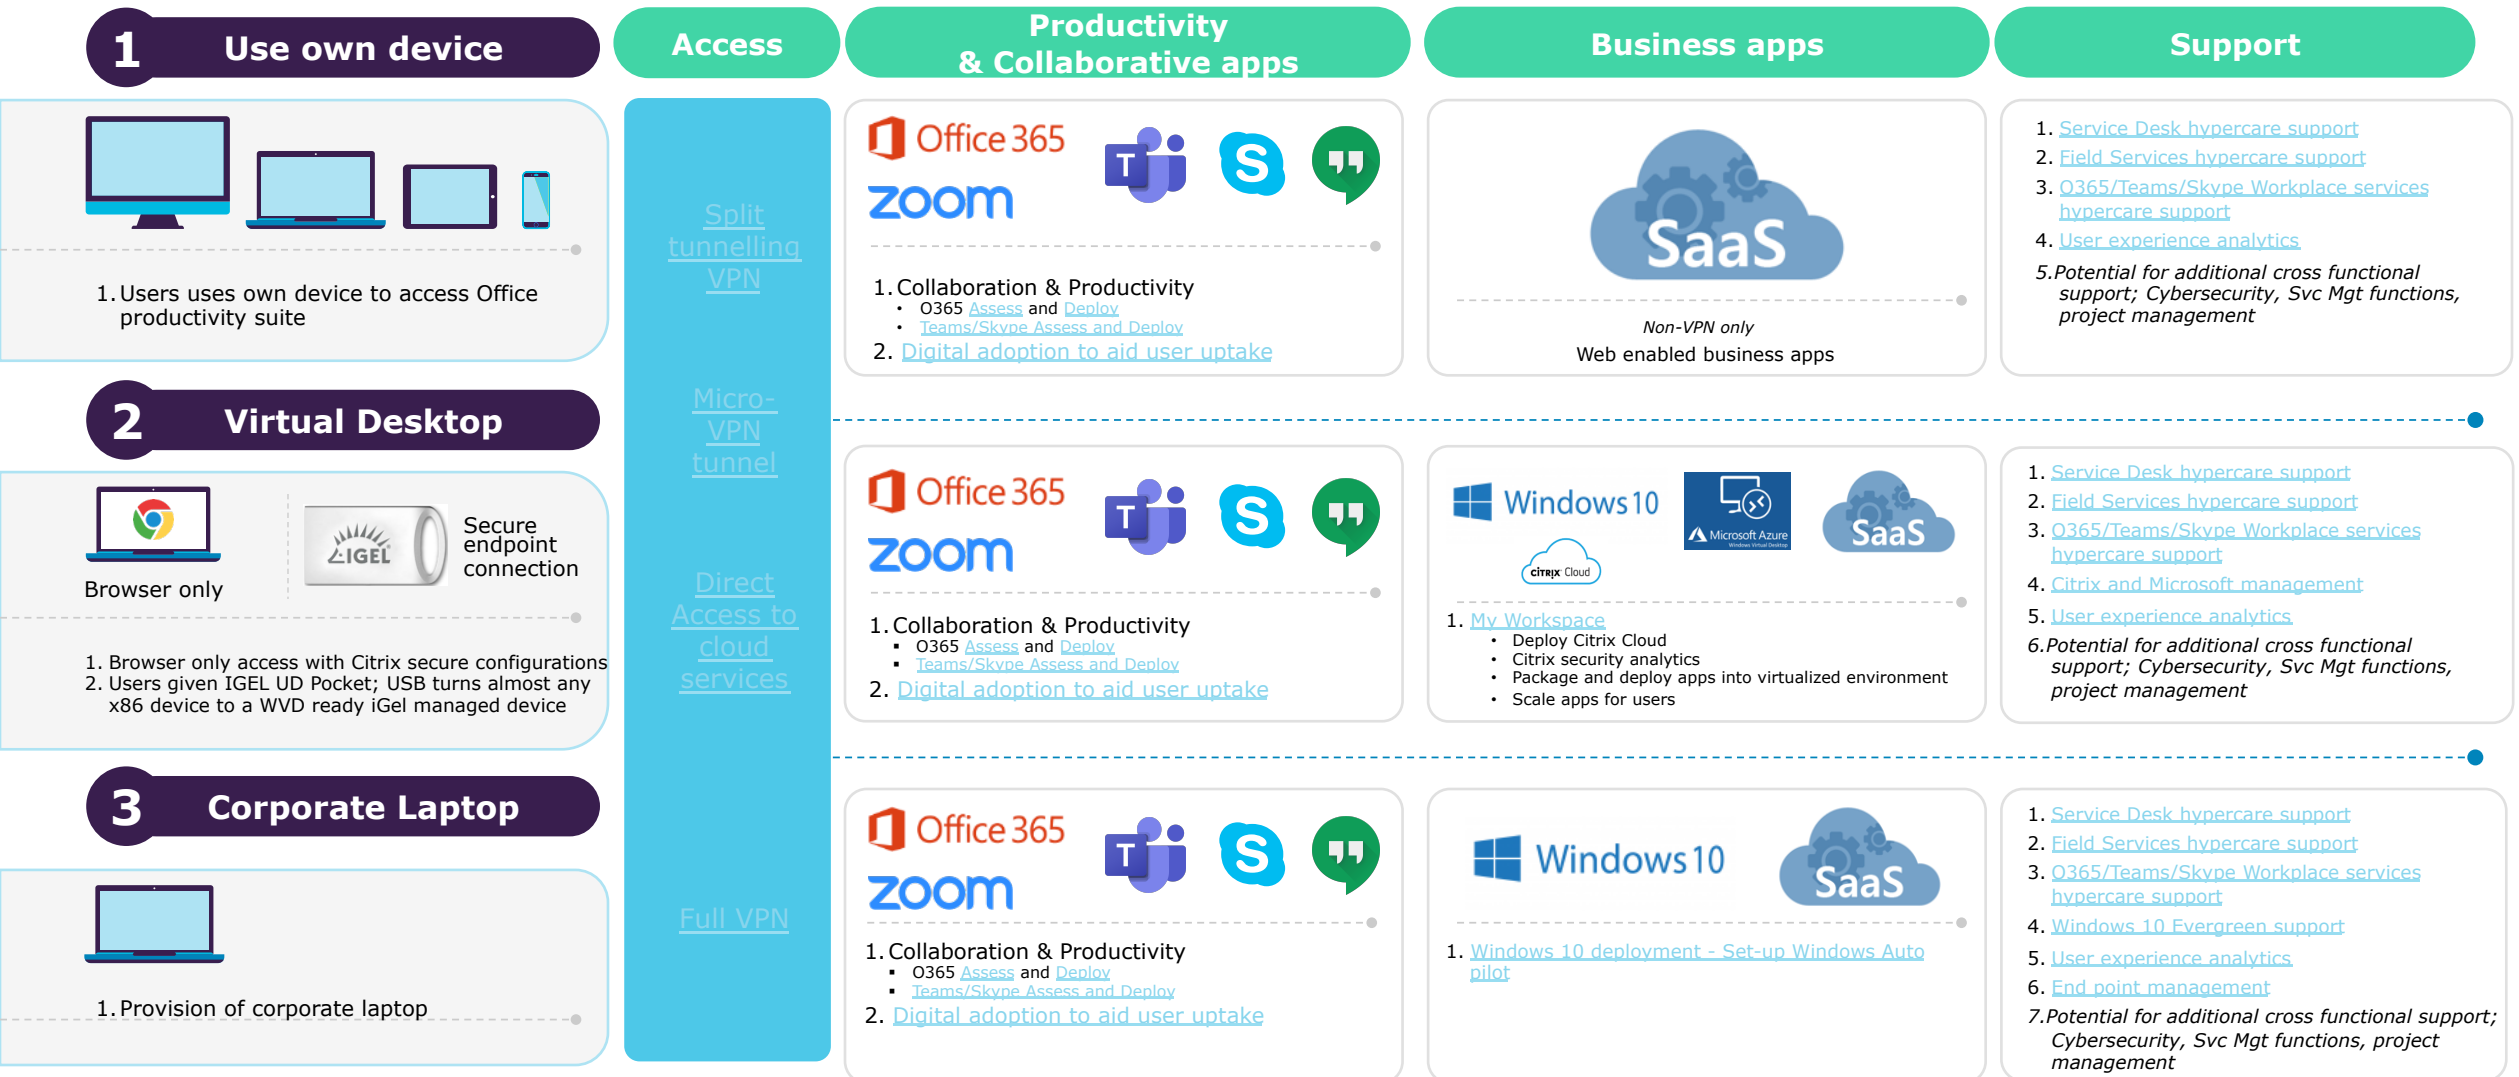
1 Use own device

Access

Productivity & Collaborative apps

Business apps

Support

1. Users uses own device to access Office productivity suite

Split tunnelling VPN

Office 365
zoom

1. Collaboration & Productivity
• O365 Assess and Deploy
• Teams/Skype Assess and Deploy
2. Digital adoption to aid user uptake

SaaS

Non-VPN only
Web enabled business apps

1. Service Desk hypercare support
2. Field Services hypercare support
3. O365/Teams/Skype Workplace services hypercare support
4. User experience analytics
5. Potential for additional cross functional support; Cybersecurity, Svc Mgt functions, project management

2 Virtual Desktop

Browser only

IGEL

Secure endpoint connection

1. Browser only access with Citrix secure configurations
2. Users given IGEL UD Pocket; USB turns almost any x86 device to a WVD ready iGel managed device

Micro-VPN tunnel

Direct Access to cloud services

Office 365
zoom

1. Collaboration & Productivity
• O365 Assess and Deploy
• Teams/Skype Assess and Deploy
2. Digital adoption to aid user uptake

Windows 10
Microsoft Azure
SaaS
CITRIX Cloud

1. My Workspace
• Deploy Citrix Cloud
• Citrix security analytics
• Package and deploy apps into virtualized environment
• Scale apps for users

1. Service Desk hypercare support
2. Field Services hypercare support
3. O365/Teams/Skype Workplace services hypercare support
4. Citrix and Microsoft management
5. User experience analytics
6. Potential for additional cross functional support; Cybersecurity, Svc Mgt functions, project management

3 Corporate Laptop

1. Provision of corporate laptop

Full VPN

Office 365
zoom

1. Collaboration & Productivity
• O365 Assess and Deploy
• Teams/Skype Assess and Deploy
2. Digital adoption to aid user uptake

Windows 10
SaaS

1. Windows 10 deployment - Set-up Windows Auto pilot

1. Service Desk hypercare support
2. Field Services hypercare support
3. O365/Teams/Skype Workplace services hypercare support
4. Windows 10 Evergreen support
5. User experience analytics
6. End point management
7. Potential for additional cross functional support; Cybersecurity, Svc Mgt functions, project management